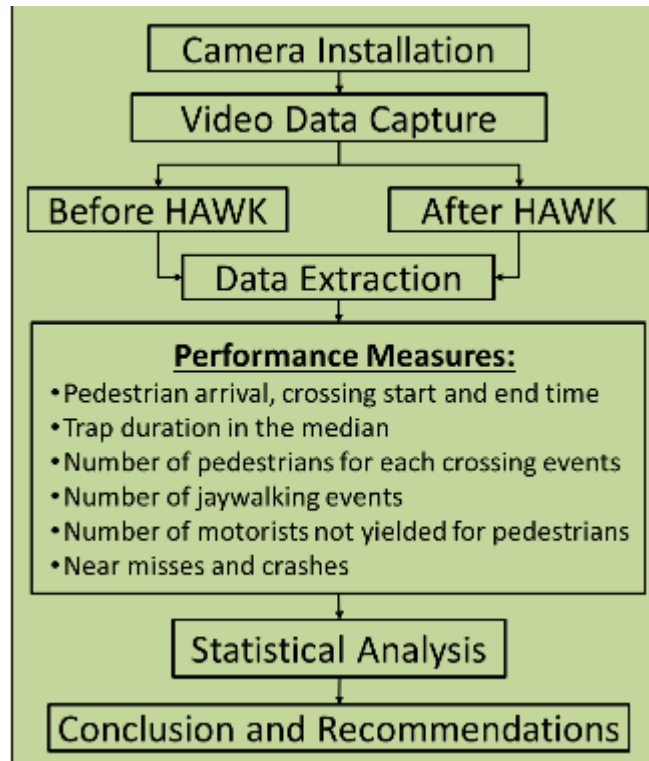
Camera Installation

Video Data Capture

Before HAWK

After HAWK

Data Extraction

Performance Measures:

• Pedestrian arrival, crossing start and end time
• Trap duration in the median
• Number of pedestrians for each crossing events
• Number of jaywalking events
• Number of motorists not yielded for pedestrians
• Near misses and crashes

Statistical Analysis

Conclusion and Recommendations